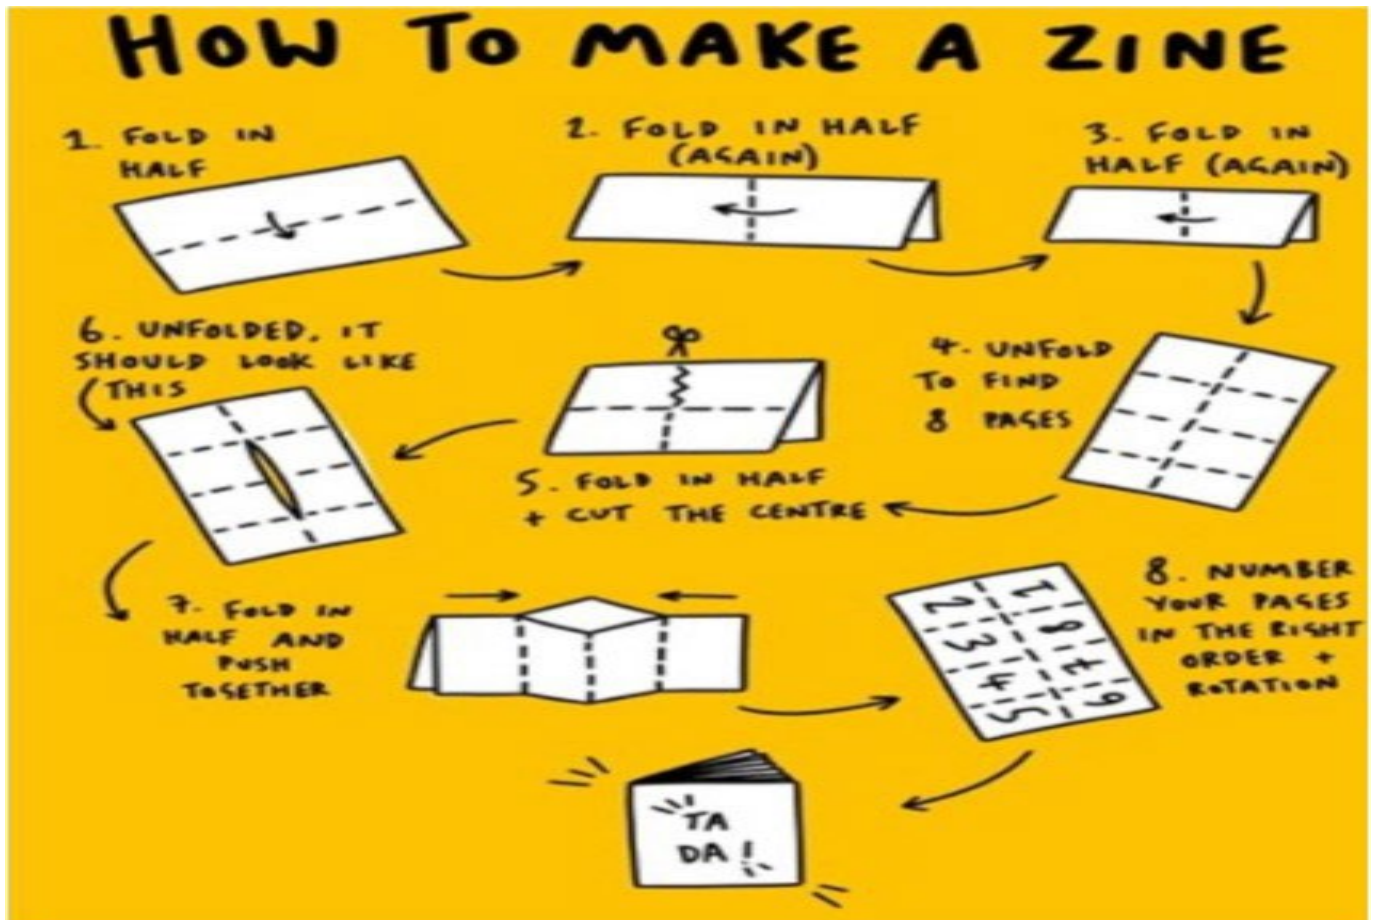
HOW TO MAKE A ZINE

1. FOLD IN HALF

2. FOLD IN HALF (AGAIN)

3. FOLD IN HALF (AGAIN)

4. UNFOLD TO FIND 8 PAGES

5. FOLD IN HALF + CUT THE CENTRE

6. UNFOLDED, IT SHOULD LOOK LIKE THIS

7. FOLD IN HALF AND PUSH TOGETHER

8. NUMBER YOUR PAGES IN THE RIGHT ORDER + ROTATION

1 8 7 6
2 3 4 5

TA DA!